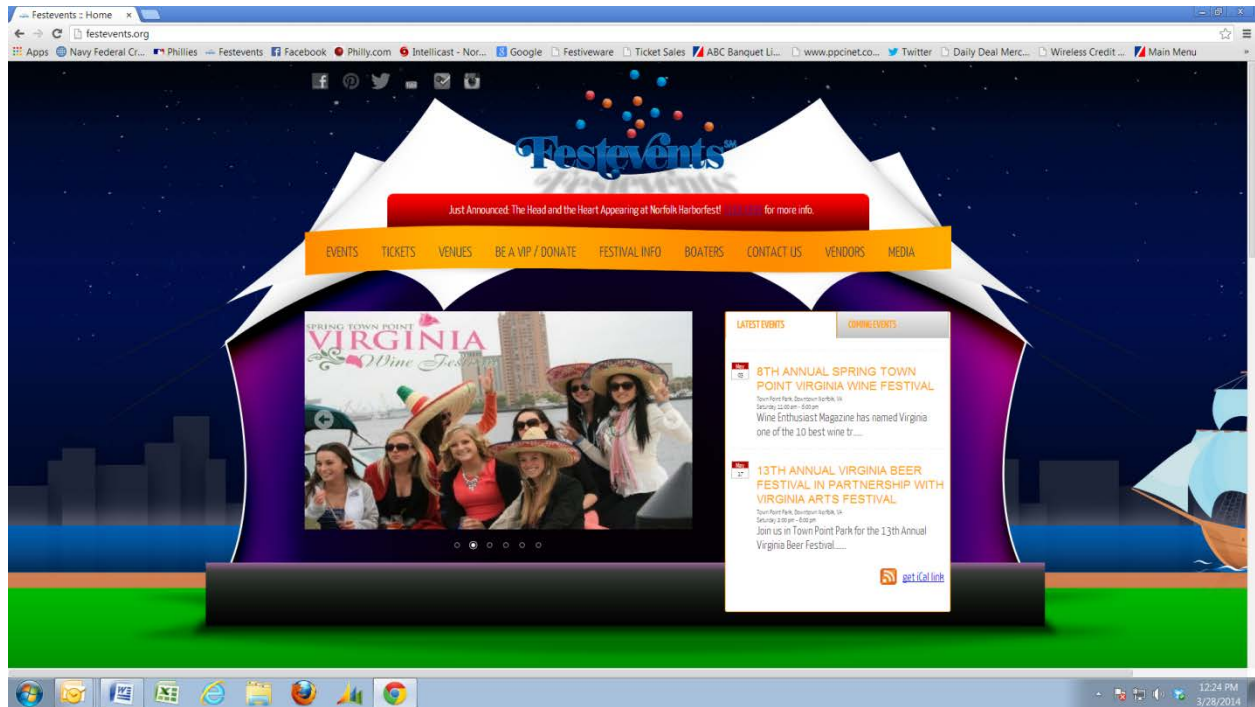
Festevents :: Home ×

festevents.org

Apps Navy Federal Cr... Phillies Festevents Facebook Philly.com Intellicast - Nor... Google Festiveware Ticket Sales ABC Banquet Li... www.ppcinet.co... Twitter Daily Deal Merc... Wireless Credit ... Main Menu

Festevents SM

Just Announced: The Head and the Heart Appearing at Norfolk Harborfest! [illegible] for more info.

EVENTS TICKETS VENUES BE A VIP / DONATE FESTIVAL INFO BOATERS CONTACT US VENDORS MEDIA

SPRING TOWN POINT VIRGINIA Wine Festival

LATEST EVENTS COMING EVENTS

May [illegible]
8TH ANNUAL SPRING TOWN POINT VIRGINIA WINE FESTIVAL
Town Point Park, Downtown Norfolk, VA
Saturday 11:00 am - 5:00 pm
Wine Enthusiast Magazine has named Virginia one of the 10 best wine tr.....

May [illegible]
13TH ANNUAL VIRGINIA BEER FESTIVAL IN PARTNERSHIP WITH VIRGINIA ARTS FESTIVAL
Town Point Park, Downtown Norfolk, VA
Saturday 2:00 pm - 6:00 pm
Join us in Town Point Park for the 13th Annual Virginia Beer Festival.....

get iCal link

12:24 PM
3/28/2014